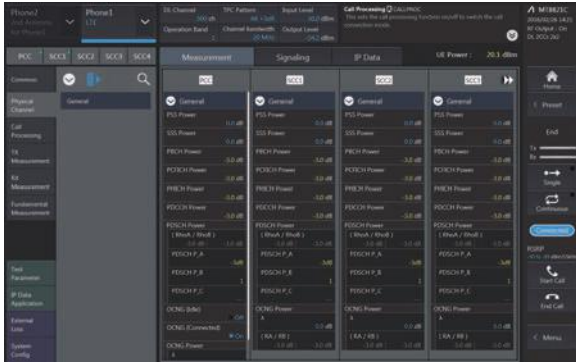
Phone2
Phone1
LTE
DL Channel
TPC Pattern
Input Level
Operation Band
Channel bandwidth
Output Level
Call Processing
MT8821C
PCC
SCC1
SCC2
SCC3
SCC4
Measurement
Signaling
IP Data
UE Power :
20.1 dBm
Common
General
Physical Channel
Call Processing
TX Measurement
RX Measurement
Fundamental Measurement
Test Parameter
IP Data Application
External Loss
System Config
PCC
SCC1
SCC2
SCC3
General
General
General
General
PSS Power
SSS Power
PBCH Power
PCFICH Power
PHICH Power
PDCCH Power
PDSCH Power
PDSCH P_A
PDSCH P_B
PDSCH P_C
OCNG (Idle)
OCNG (Connected)
OCNG Power
OCNG Power
Home
Preset
End
Single
Continuous
Connected
RSRP
Start Call
End Call
Menu